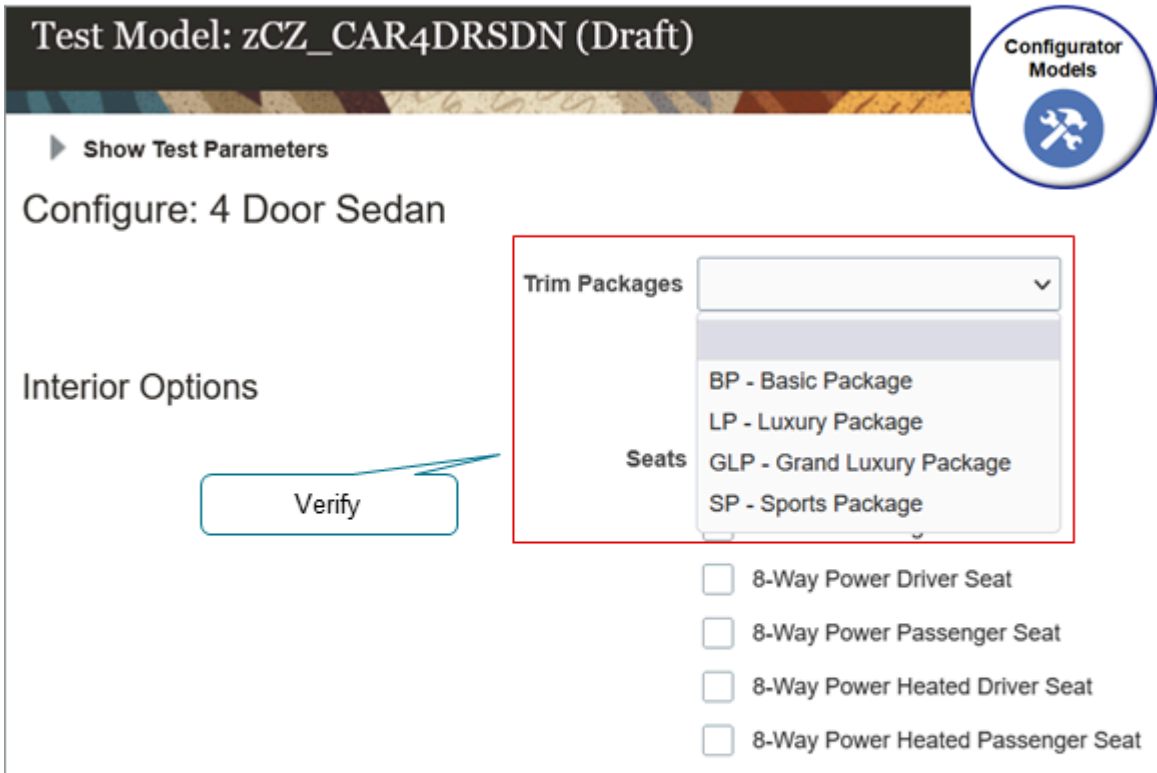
Test Model: zCZ_CAR4DRSDN (Draft)

Configurator Models

Show Test Parameters

Configure: 4 Door Sedan

Trim Packages

BP - Basic Package
LP - Luxury Package
GLP - Grand Luxury Package
SP - Sports Package

Interior Options

Seats

Verify

8-Way Power Driver Seat
8-Way Power Passenger Seat
8-Way Power Heated Driver Seat
8-Way Power Heated Passenger Seat